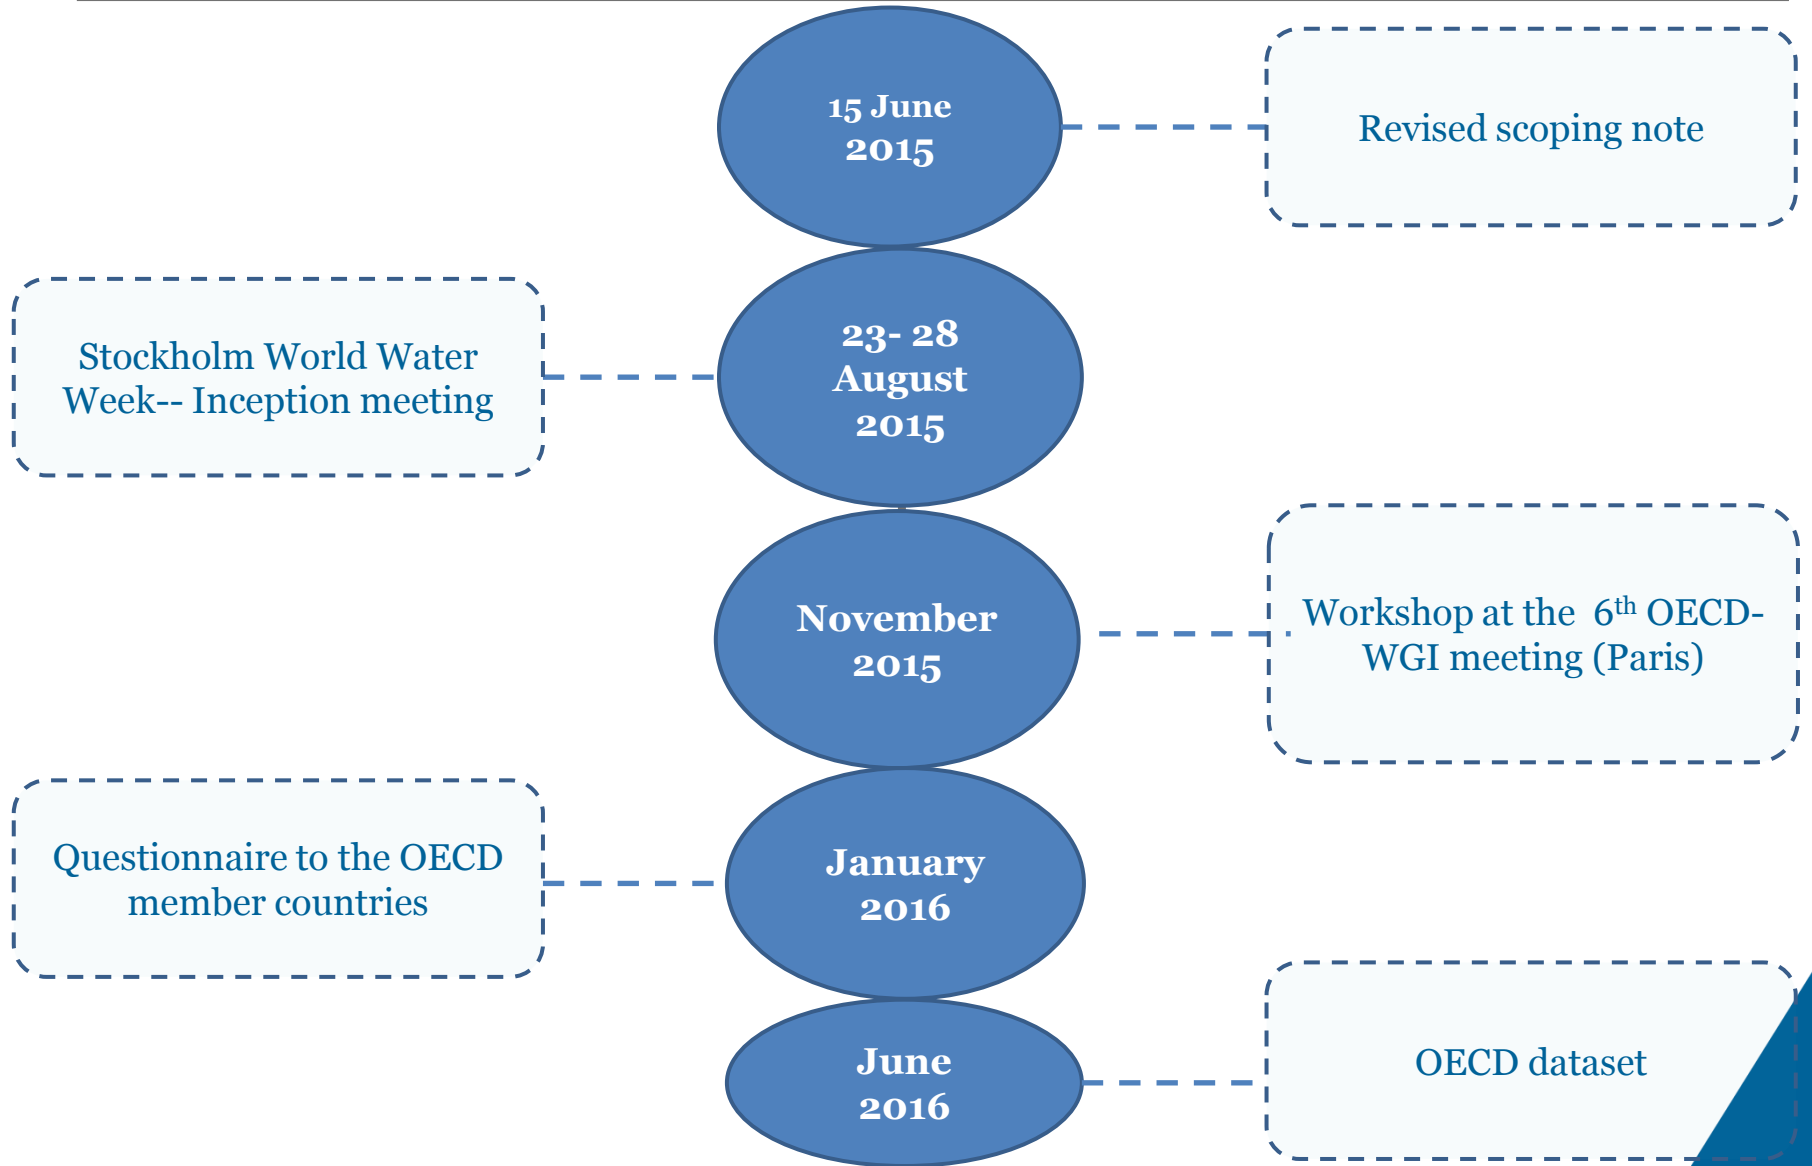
15 June 2015

Revised scoping note

Stockholm World Water Week-- Inception meeting

23- 28 August 2015

November 2015

Workshop at the $6^{th}$ OECD-WGI meeting (Paris)

Questionnaire to the OECD member countries

January 2016

June 2016

OECD dataset